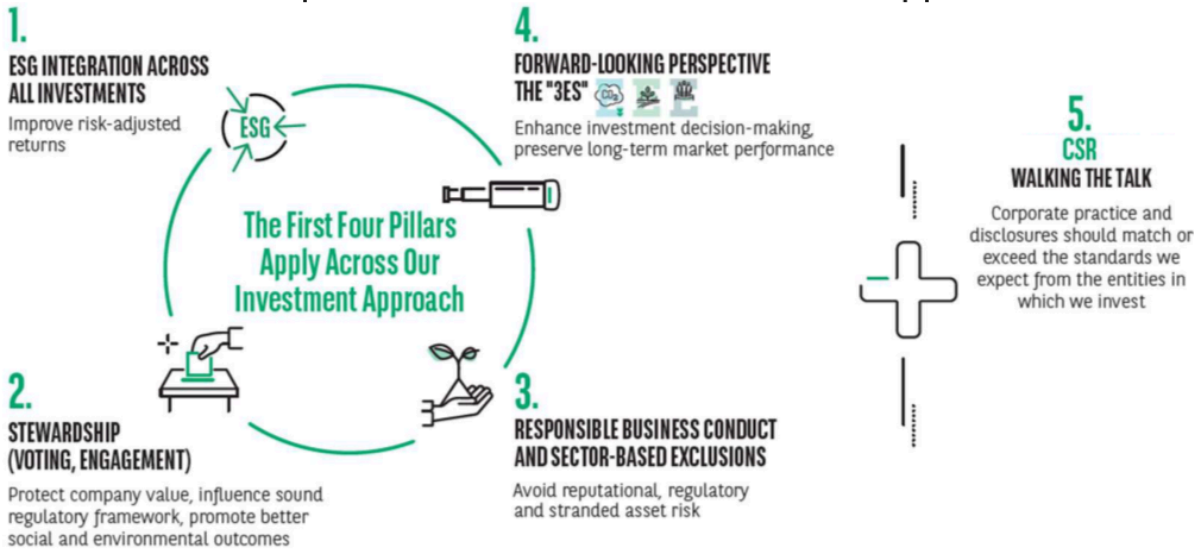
1.
ESG INTEGRATION ACROSS ALL INVESTMENTS
Improve risk-adjusted returns

ESG

4.
FORWARD-LOOKING PERSPECTIVE THE "3ES"
Enhance investment decision-making, preserve long-term market performance

The First Four Pillars Apply Across Our Investment Approach

5.
CSR
WALKING THE TALK
Corporate practice and disclosures should match or exceed the standards we expect from the entities in which we invest

2.
STEWARDSHIP (VOTING, ENGAGEMENT)
Protect company value, influence sound regulatory framework, promote better social and environmental outcomes

3.
RESPONSIBLE BUSINESS CONDUCT AND SECTOR-BASED EXCLUSIONS
Avoid reputational, regulatory and stranded asset risk